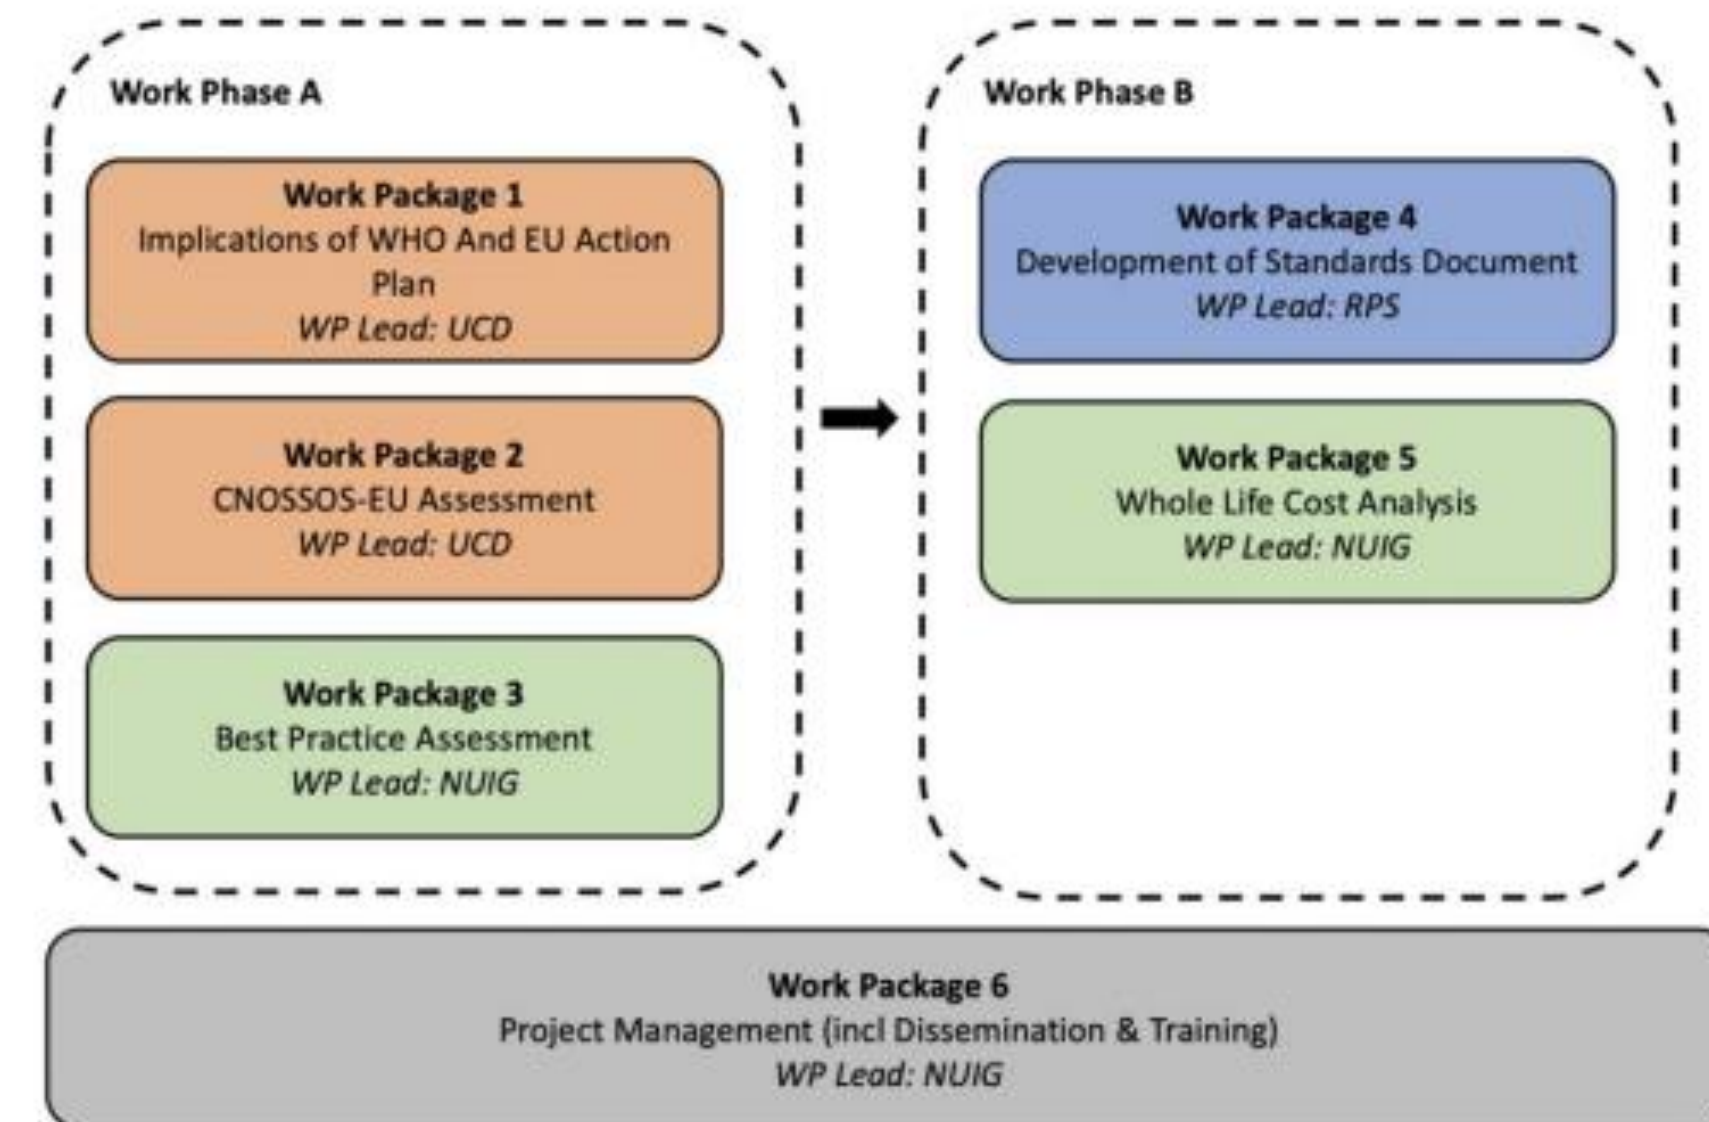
Work Phase A

Work Package 1
Implications of WHO And EU Action Plan
WP Lead: UCD

Work Package 2
CNOSSOS-EU Assessment
WP Lead: UCD

Work Package 3
Best Practice Assessment
WP Lead: NUIG

Work Phase B

Work Package 4
Development of Standards Document
WP Lead: RPS

Work Package 5
Whole Life Cost Analysis
WP Lead: NUIG

Work Package 6
Project Management (incl Dissemination & Training)
WP Lead: NUIG